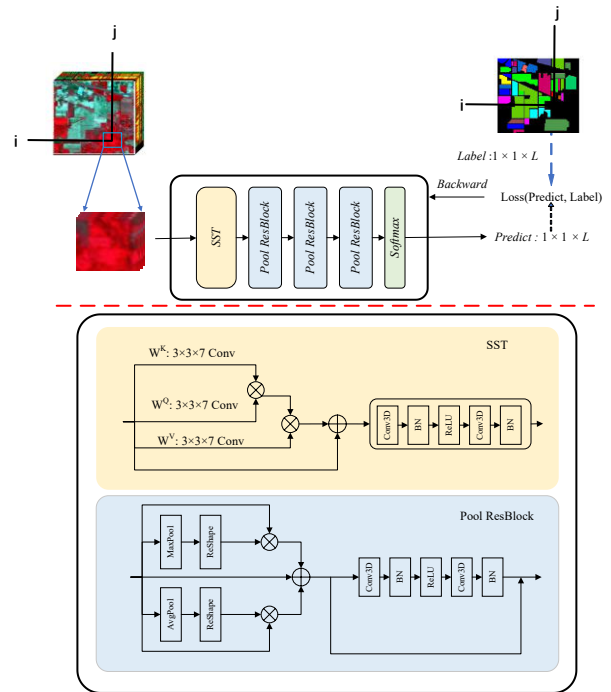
j

i

j

i

Label : $1 \times 1 \times L$

Backward

Loss(Predict, Label)

SST

Pool ResBlock

Pool ResBlock

Pool ResBlock

Softmax

Predict : $1 \times 1 \times L$

SST

$W^K$: 3×3×7 Conv

$W^Q$: 3×3×7 Conv

$W^V$: 3×3×7 Conv

Conv3D

BN

ReLU

Conv3D

BN

Pool ResBlock

MaxPool

ReShape

AvgPool

ReShape

Conv3D

BN

ReLU

Conv3D

BN